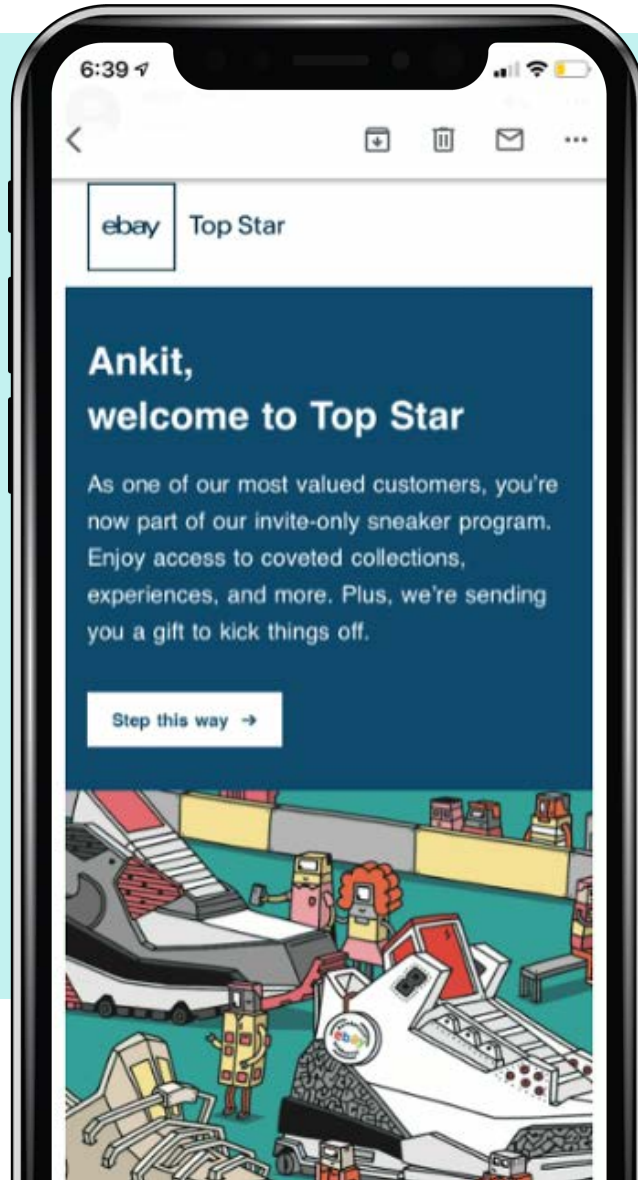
6:39

ebay Top Star

Ankit,
welcome to Top Star

As one of our most valued customers, you're now part of our invite-only sneaker program. Enjoy access to coveted collections, experiences, and more. Plus, we're sending you a gift to kick things off.

Step this way →

ebay